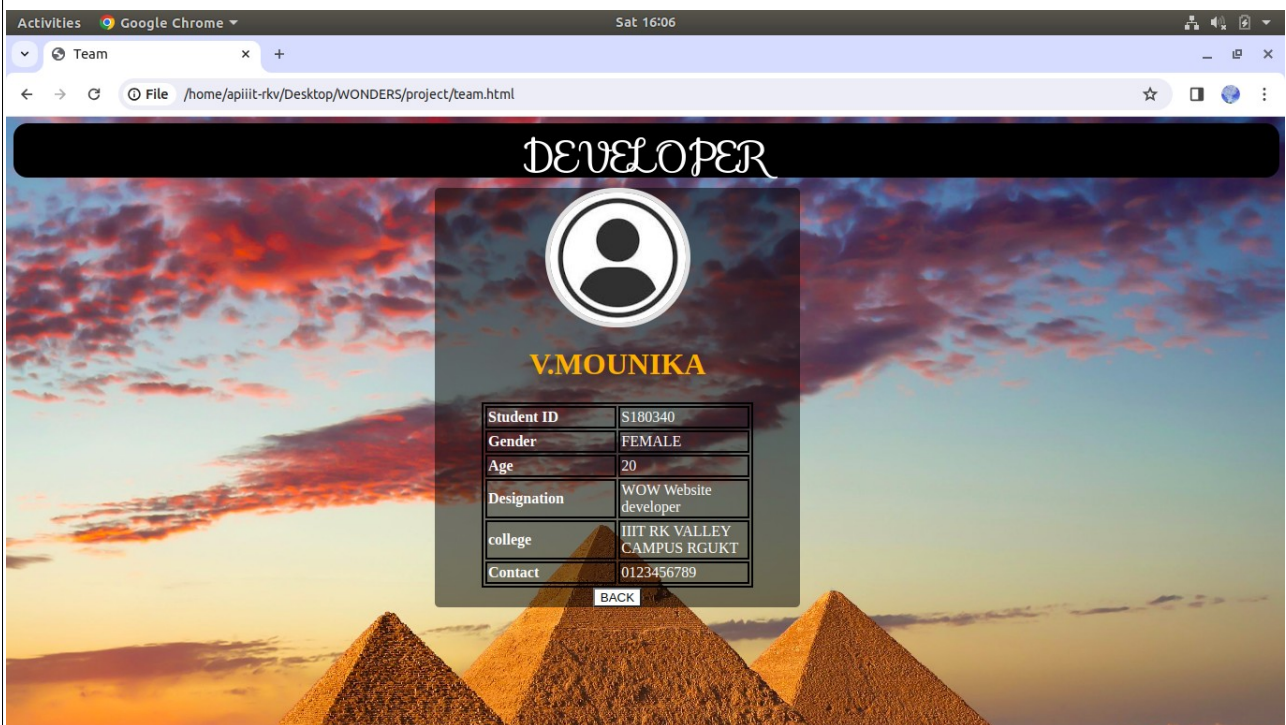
Activities Google Chrome Sat 16:06

Team ×
+

File /home/apiiit-rkv/Desktop/WONDERS/project/team.html

DEVELOPER

V.MOUNIKA

| Student ID | S180340 |
|---|---|
| Gender | FEMALE |
| Age | 20 |
| Designation | WOW Website developer |
| college | IIIT RK VALLEY CAMPUS RGUKT |
| Contact | 0123456789 |

BACK